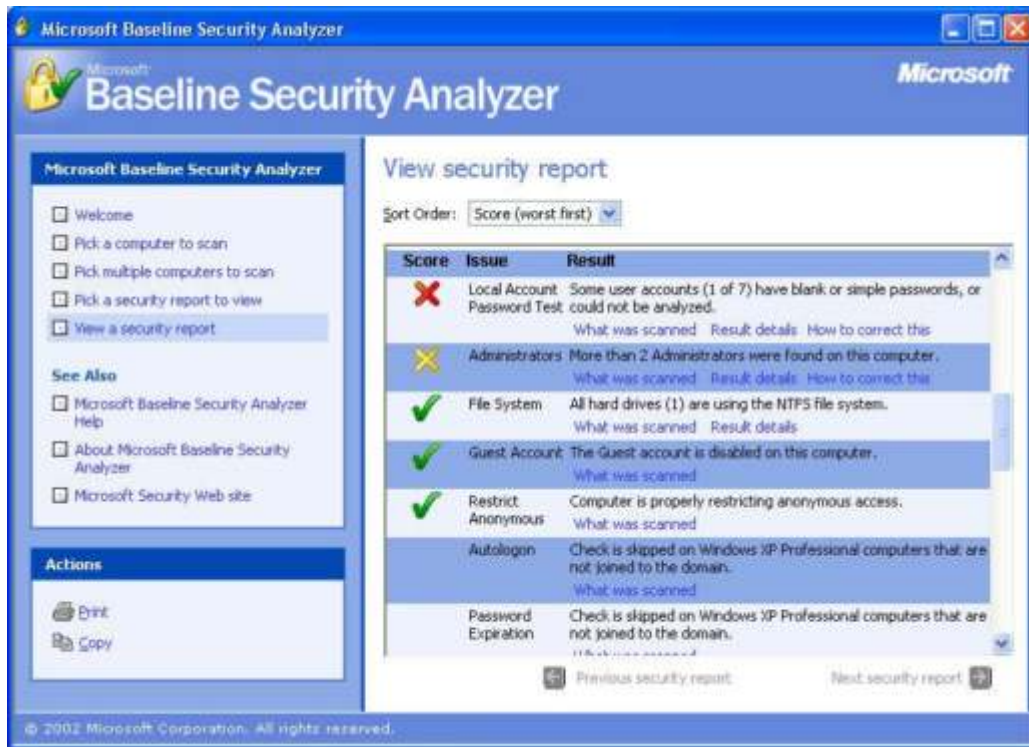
Microsoft Baseline Security Analyzer

Microsoft Baseline Security Analyzer

Microsoft

Microsoft Baseline Security Analyzer

Welcome
Pick a computer to scan
Pick multiple computers to scan
Pick a security report to view
View a security report

See Also

Microsoft Baseline Security Analyzer Help
About Microsoft Baseline Security Analyzer
Microsoft Security Web site

Actions

Print
Copy

View security report

Sort Order: Score (worst first)

| Score | Issue | Result |
|---|---|---|
| | Local Account Password Test | Some user accounts (1 of 7) have blank or simple passwords, or could not be analyzed. What was scanned Result details How to correct this |
| | Administrators | More than 2 Administrators were found on this computer. What was scanned Result details How to correct this |
| | File System | All hard drives (1) are using the NTFS file system. What was scanned Result details |
| | Guest Account | The Guest account is disabled on this computer. What was scanned |
| | Restrict Anonymous | Computer is properly restricting anonymous access. What was scanned |
| | Autologon | Check is skipped on Windows XP Professional computers that are not joined to the domain. What was scanned |
| | Password Expiration | Check is skipped on Windows XP Professional computers that are not joined to the domain. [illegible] |

Previous security report
Next security report

© 2002 Microsoft Corporation. All rights reserved.